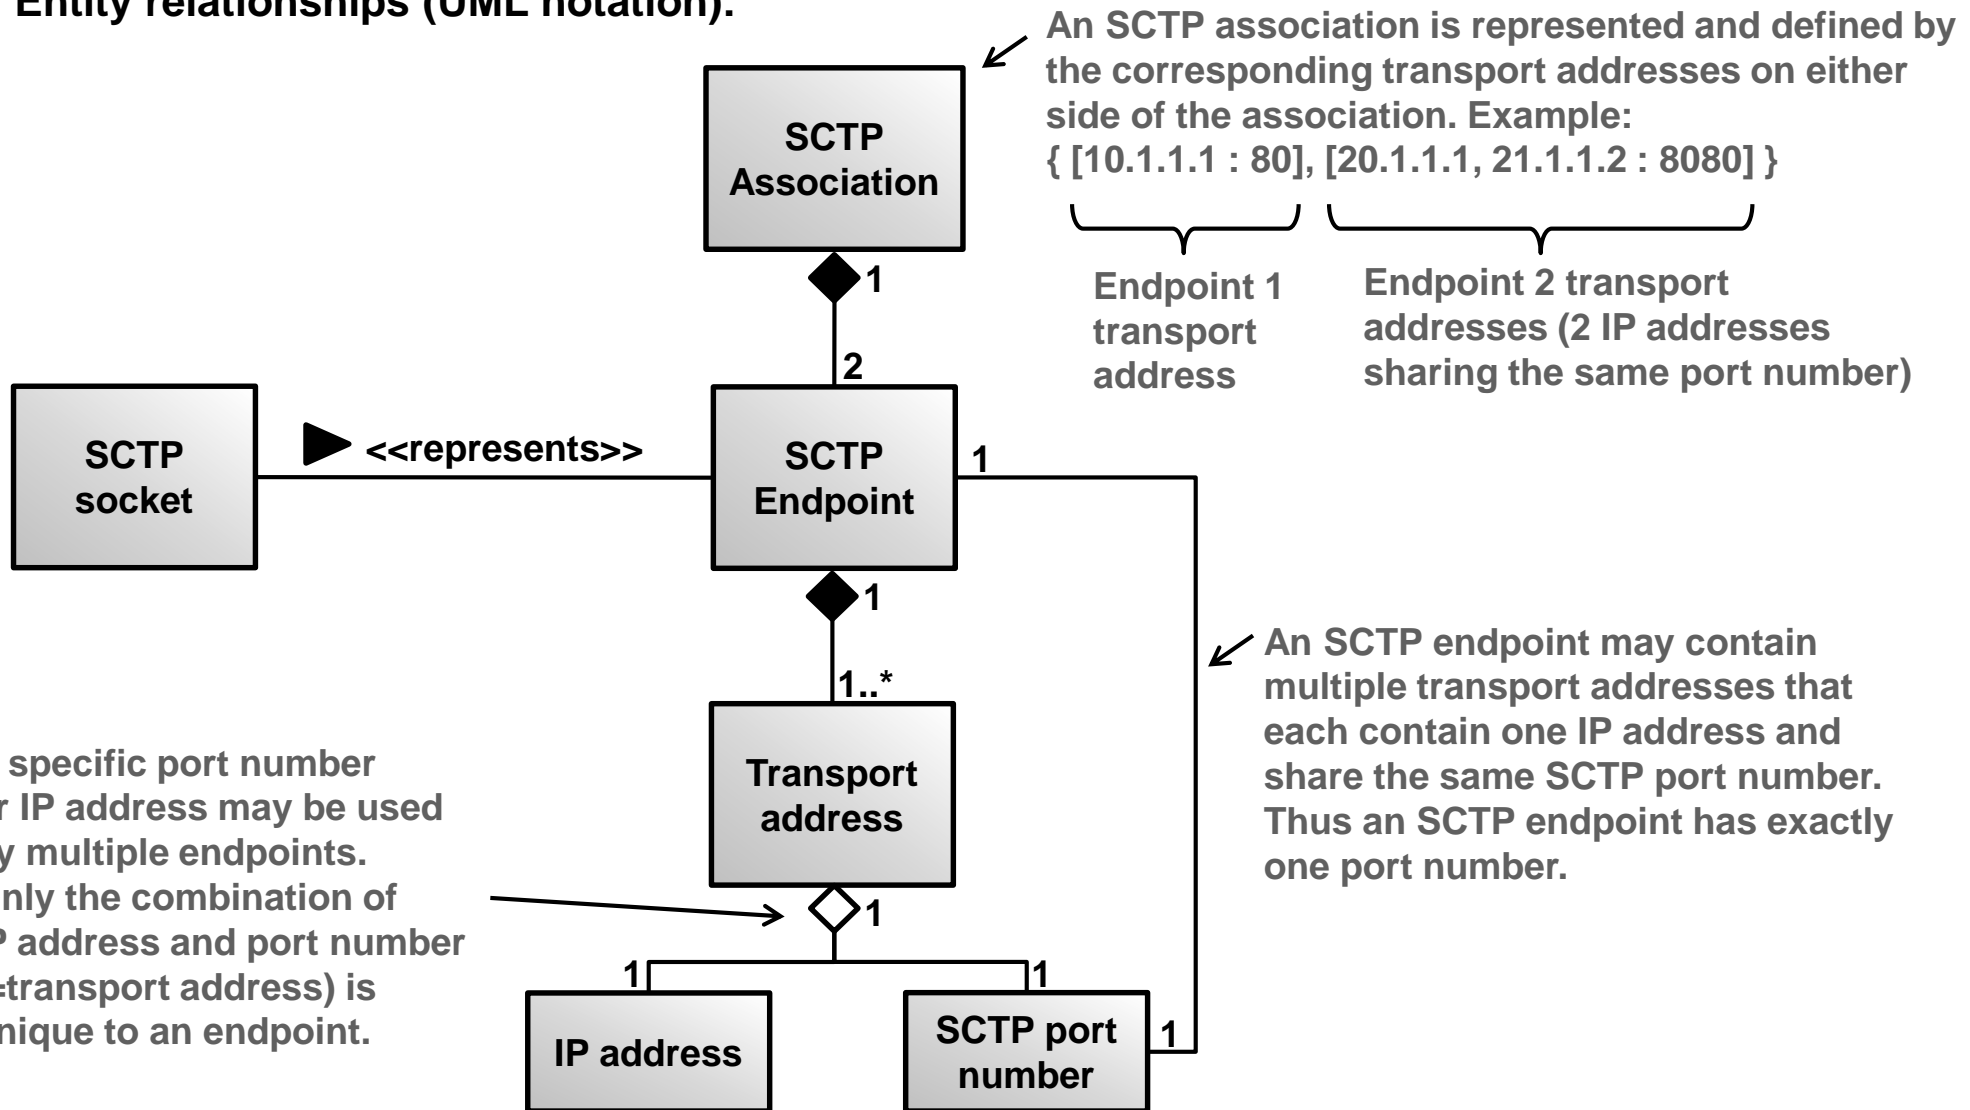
Entity relationships (UML notation):

An SCTP association is represented and defined by the corresponding transport addresses on either side of the association. Example:
{ [10.1.1.1 : 80], [20.1.1.1, 21.1.1.2 : 8080] }

Endpoint 1 transport address

Endpoint 2 transport addresses (2 IP addresses sharing the same port number)

SCTP Association

1

2

SCTP socket

<<represents>>

SCTP Endpoint

1

1

1..*

Transport address

An SCTP endpoint may contain multiple transport addresses that each contain one IP address and share the same SCTP port number. Thus an SCTP endpoint has exactly one port number.

specific port number r IP address may be used y multiple endpoints. nly the combination of P address and port number transport address) is nique to an endpoint.

1

1

1

IP address

SCTP port number

1